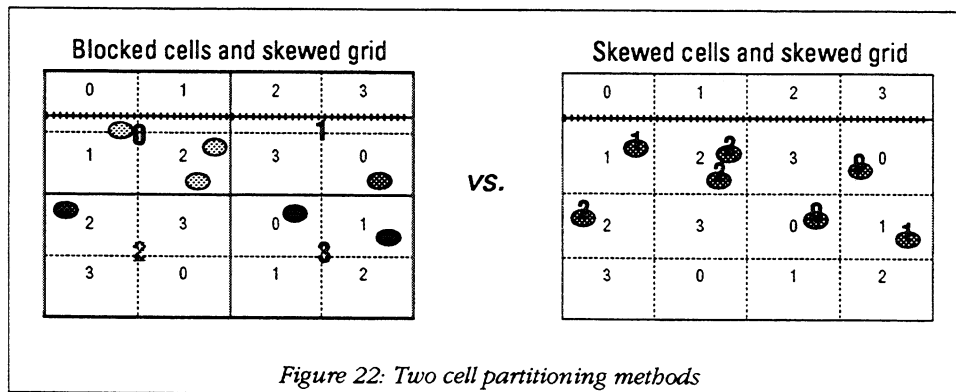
Blocked cells and skewed grid

| 0 | 1 | 2 | 3 |
|---|---|---|---|
| 1 | 2 | 3 | 0 |
| 2 | 3 | 0 | 1 |
| 3 | 0 | 1 | 2 |

0 1 2 3

vs.

Skewed cells and skewed grid

| 0 | 1 | 2 | 3 |
|---|---|---|---|
| 1 | 2 | 3 | 0 |
| 2 | 3 | 0 | 1 |
| 3 | 0 | 1 | 2 |

1 2 3 0 2 0 1

Figure 22: Two cell partitioning methods